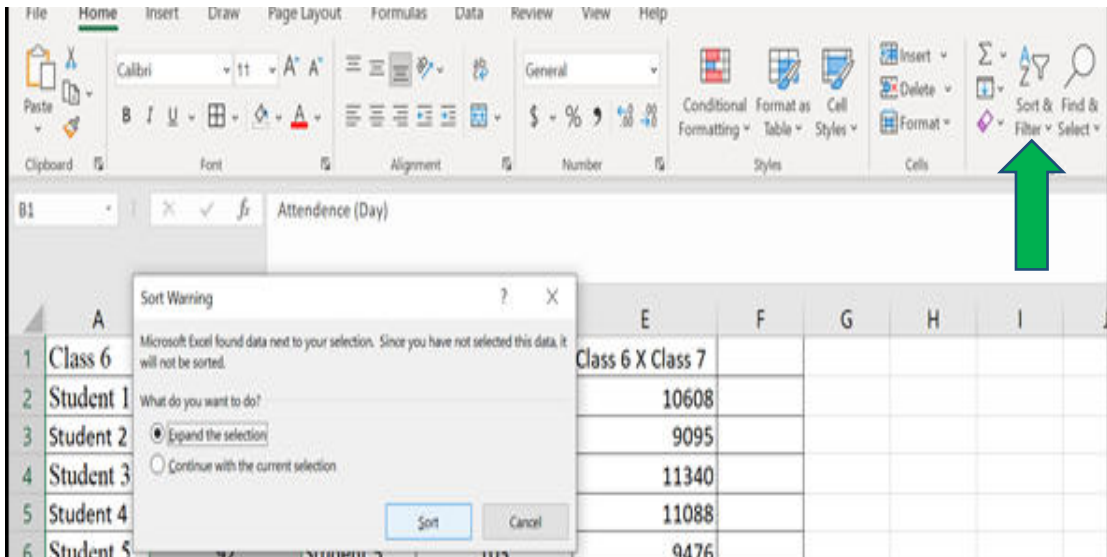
File Home Insert Draw Page Layout Formulas Data Review View Help

Paste
Clipboard

Calibri 11 A A
B I U
Font

Alignment

General
$ % ,
Number

Conditional Formatting
Format as Table
Cell Styles
Styles

Insert
Delete
Format
Cells

Σ
Sort & Filter
Find & Select

B1
Attendence (Day)

Sort Warning ? X

Microsoft Excel found data next to your selection. Since you have not selected this data, it will not be sorted.

What do you want to do?

Expand the selection

Continue with the current selection

Sort Cancel

| | A | E | F | G | H | I |
|---|---|---|---|---|---|---|
| 1 | Class 6 | Class 6 X Class 7 | | | | |
| 2 | Student 1 | 10608 | | | | |
| 3 | Student 2 | 9095 | | | | |
| 4 | Student 3 | 11340 | | | | |
| 5 | Student 4 | 11088 | | | | |
| 6 | Student 5 | 9476 | | | | |